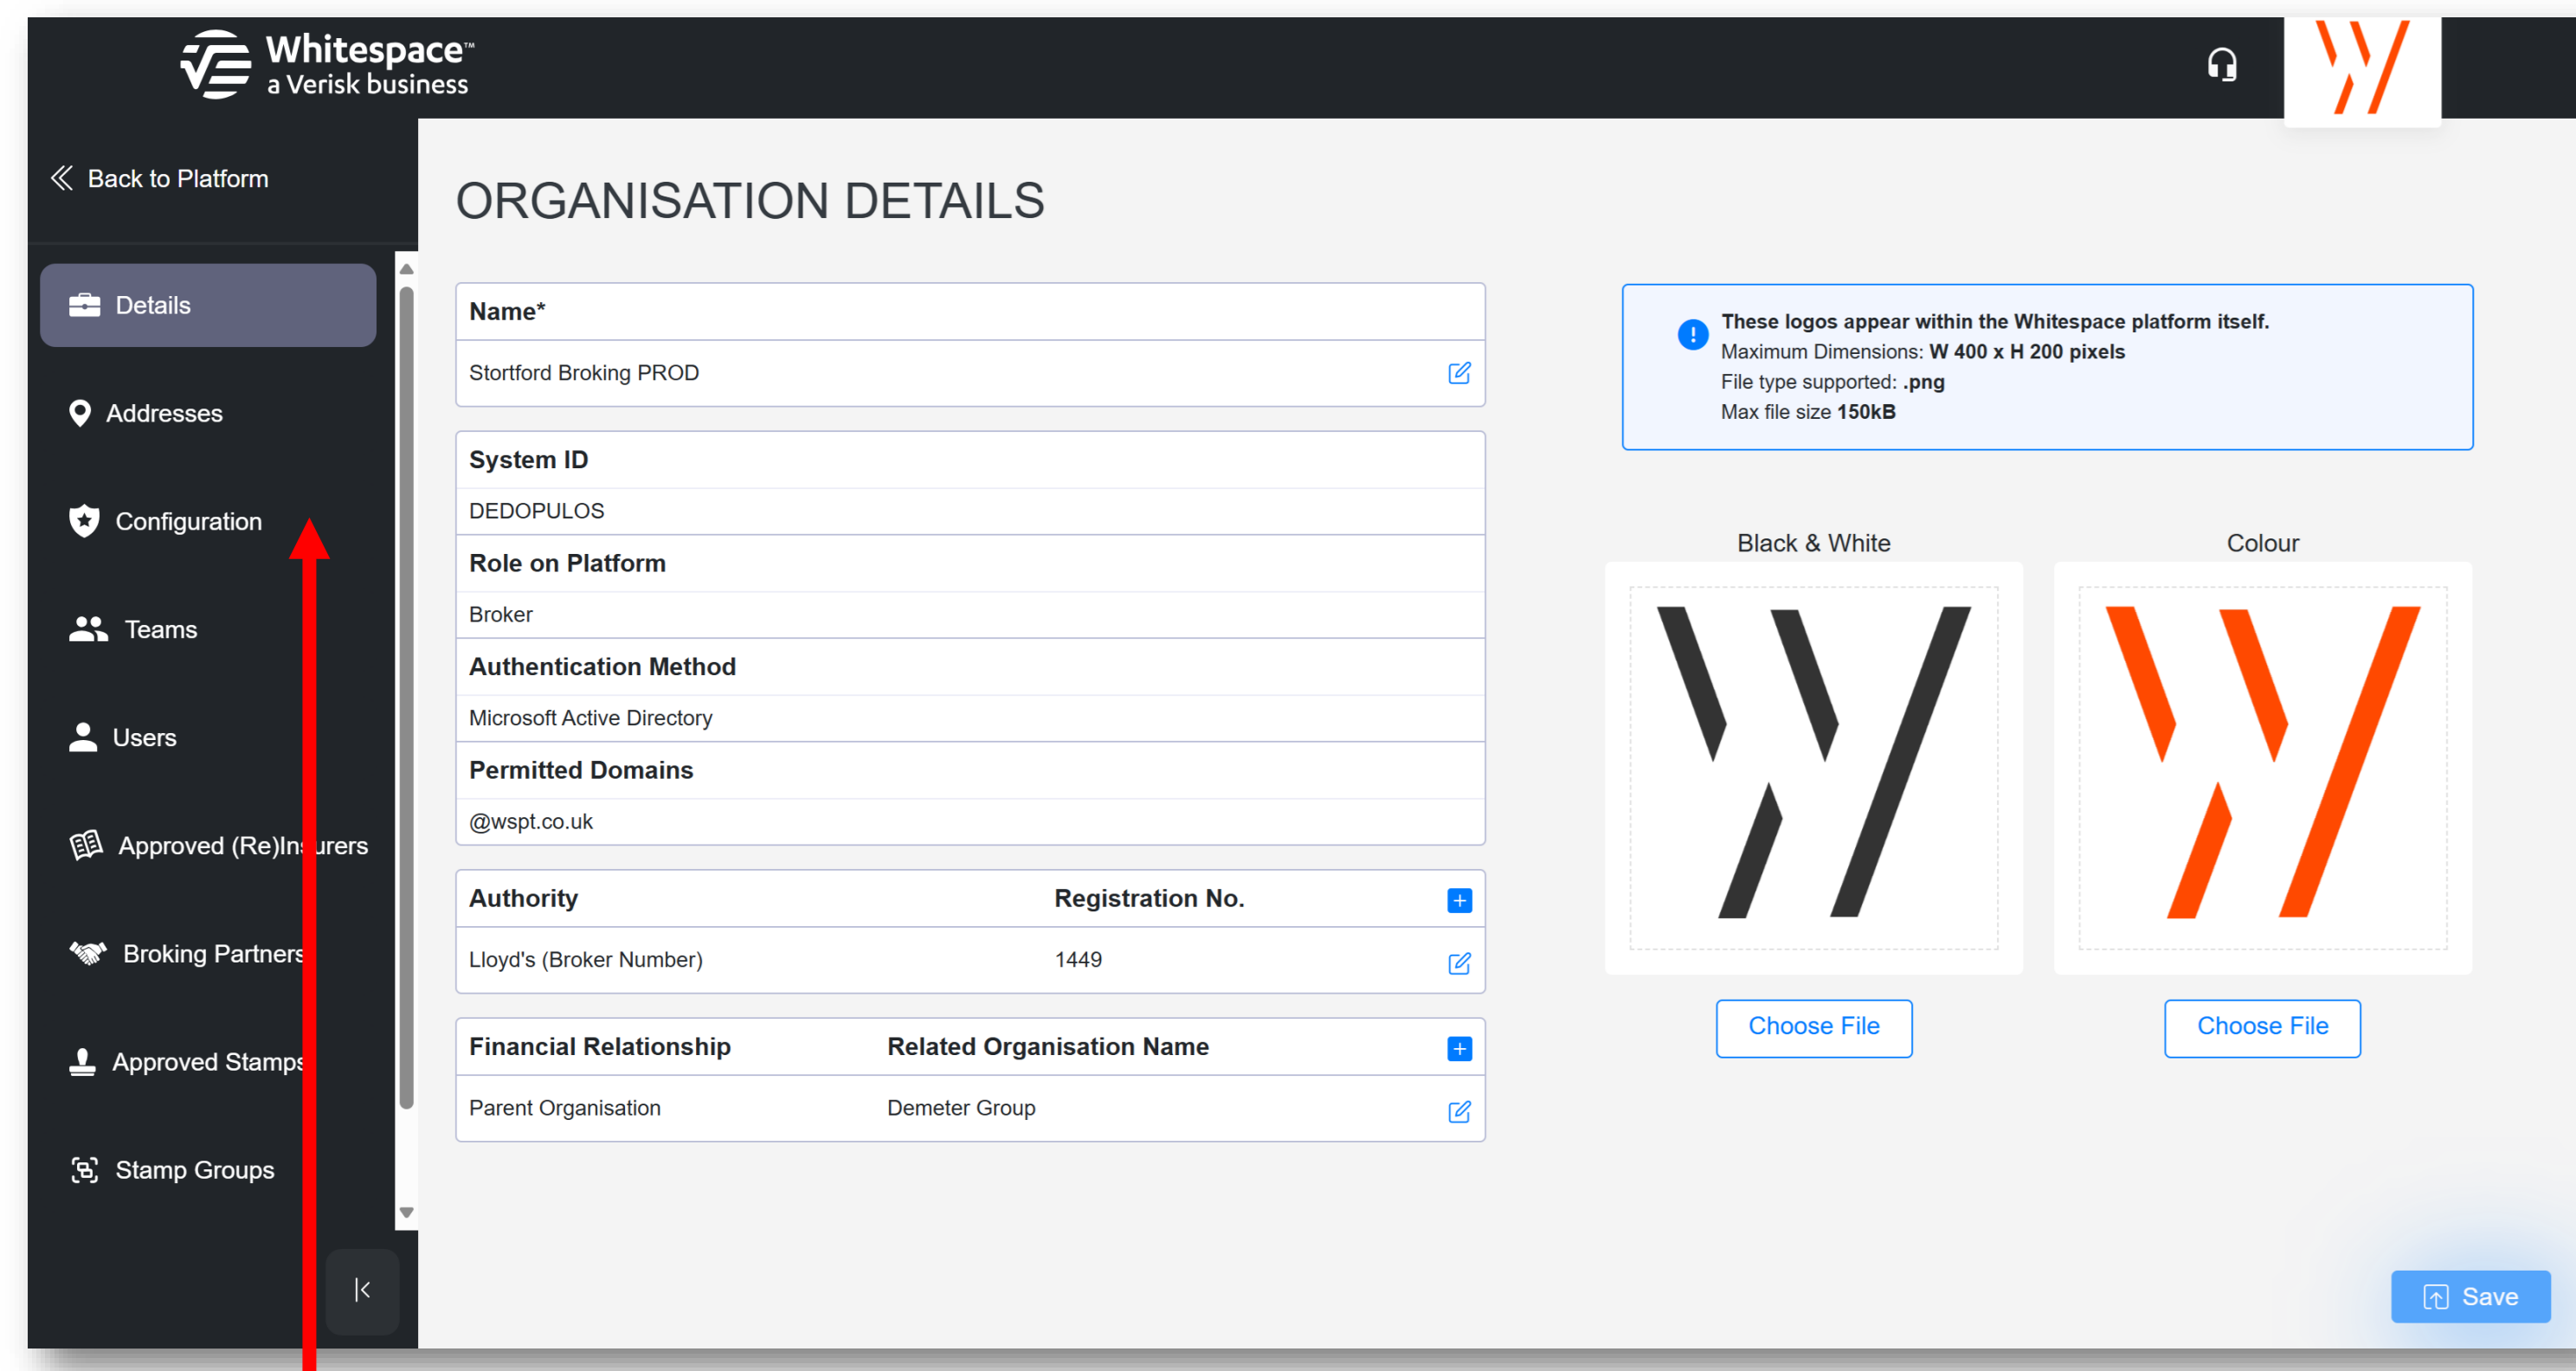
Whitespace™
a Verisk business

Back to Platform

Details

Addresses

Configuration

Teams

Users

Approved (Re)In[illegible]urers

Broking Partners

Approved Stamps

Stamp Groups

ORGANISATION DETAILS

Name*

Stortford Broking PROD

System ID

DEDOPULOS

Role on Platform

Broker

Authentication Method

Microsoft Active Directory

Permitted Domains

@wspt.co.uk

| Authority | Registration No. |
|---|---|
| Lloyd's (Broker Number) | 1449 |

| Financial Relationship | Related Organisation Name |
|---|---|
| Parent Organisation | Demeter Group |

These logos appear within the Whitespace platform itself.
Maximum Dimensions: W 400 x H 200 pixels
File type supported: .png
Max file size 150kB

Black & White

Colour

Choose File

Choose File

Save